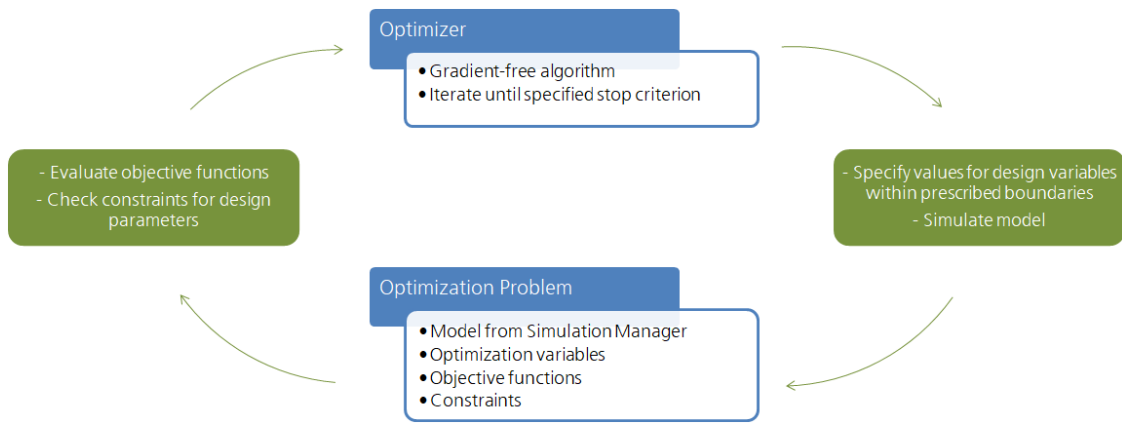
Optimizer

• Gradient-free algorithm
• Iterate until specified stop criterion

- Specify values for design variables within prescribed boundaries
- Simulate model

Optimization Problem

• Model from Simulation Manager
• Optimization variables
• Objective functions
• Constraints

- Evaluate objective functions
- Check constraints for design parameters